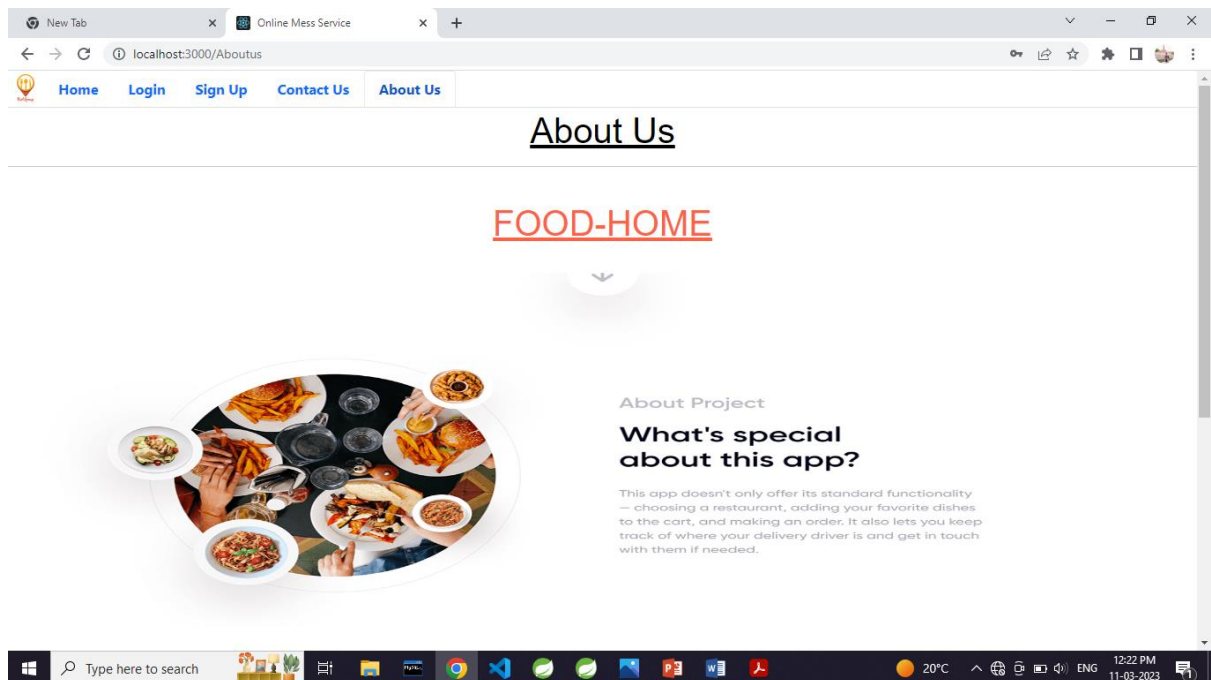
New Tab
Online Mess Service
localhost:3000/Aboutus

Home Login Sign Up Contact Us About Us

About Us

FOOD-HOME

About Project

What's special about this app?

This app doesn't only offer its standard functionality — choosing a restaurant, adding your favorite dishes to the cart, and making an order. It also lets you keep track of where your delivery driver is and get in touch with them if needed.

Type here to search
20°C ENG 12:22 PM 11-03-2023